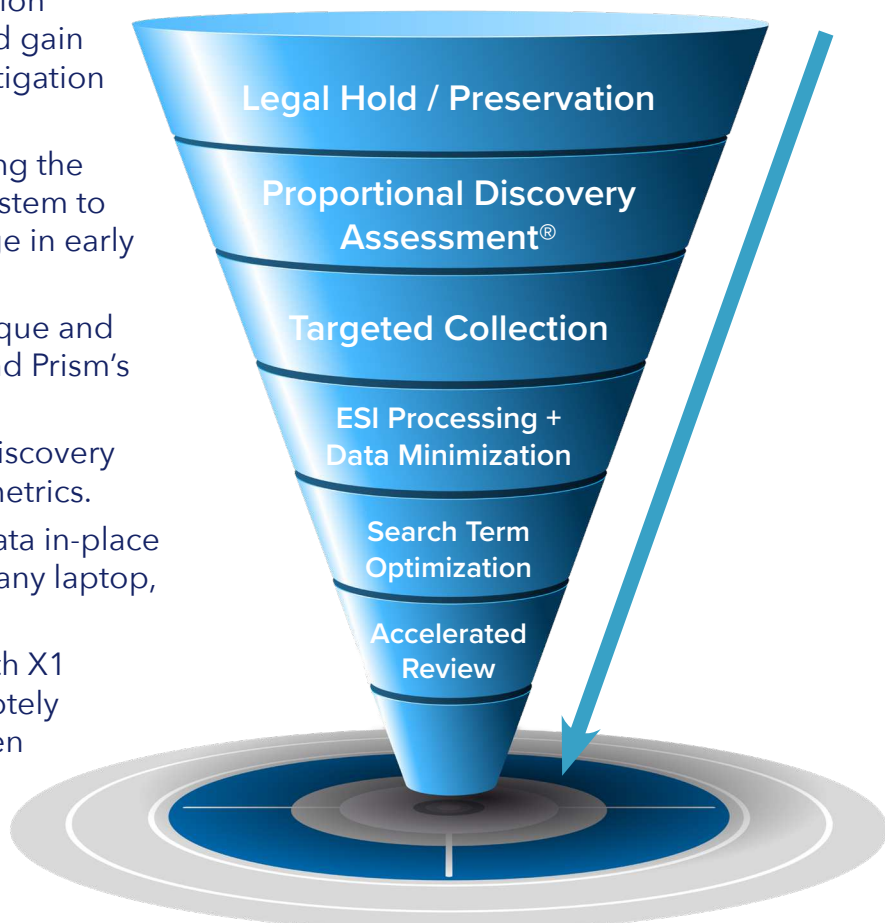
ion
d gain
tigation

ng the
stem to
e in early

que and
d Prism's

iscovery
etrics.
ata in-place
any laptop,

h X1
otely
en

Legal Hold / Preservation

Proportional Discovery Assessment®

Targeted Collection

ESI Processing + Data Minimization

Search Term Optimization

Accelerated Review